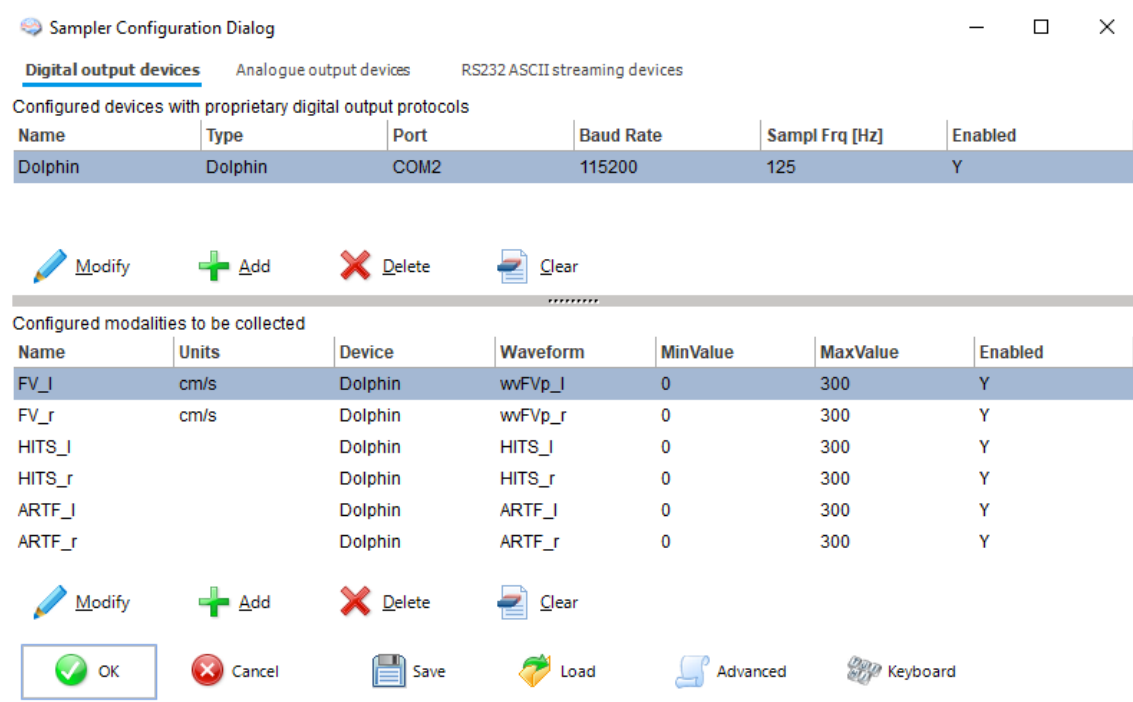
Sampler Configuration Dialog

Digital output devices | Analogue output devices | RS232 ASCII streaming devices

Configured devices with proprietary digital output protocols

| Name | Type | Port | Baud Rate | Sampl Frq [Hz] | Enabled |
|---|---|---|---|---|---|
| Dolphin | Dolphin | COM2 | 115200 | 125 | Y |

Modify Add Delete Clear

Configured modalities to be collected

| Name | Units | Device | Waveform | MinValue | MaxValue | Enabled |
|---|---|---|---|---|---|---|
| FV_l | cm/s | Dolphin | wvFVp_l | 0 | 300 | Y |
| FV_r | cm/s | Dolphin | wvFVp_r | 0 | 300 | Y |
| HITS_l | | Dolphin | HITS_l | 0 | 300 | Y |
| HITS_r | | Dolphin | HITS_r | 0 | 300 | Y |
| ARTF_l | | Dolphin | ARTF_l | 0 | 300 | Y |
| ARTF_r | | Dolphin | ARTF_r | 0 | 300 | Y |

Modify Add Delete Clear

OK Cancel Save Load Advanced Keyboard